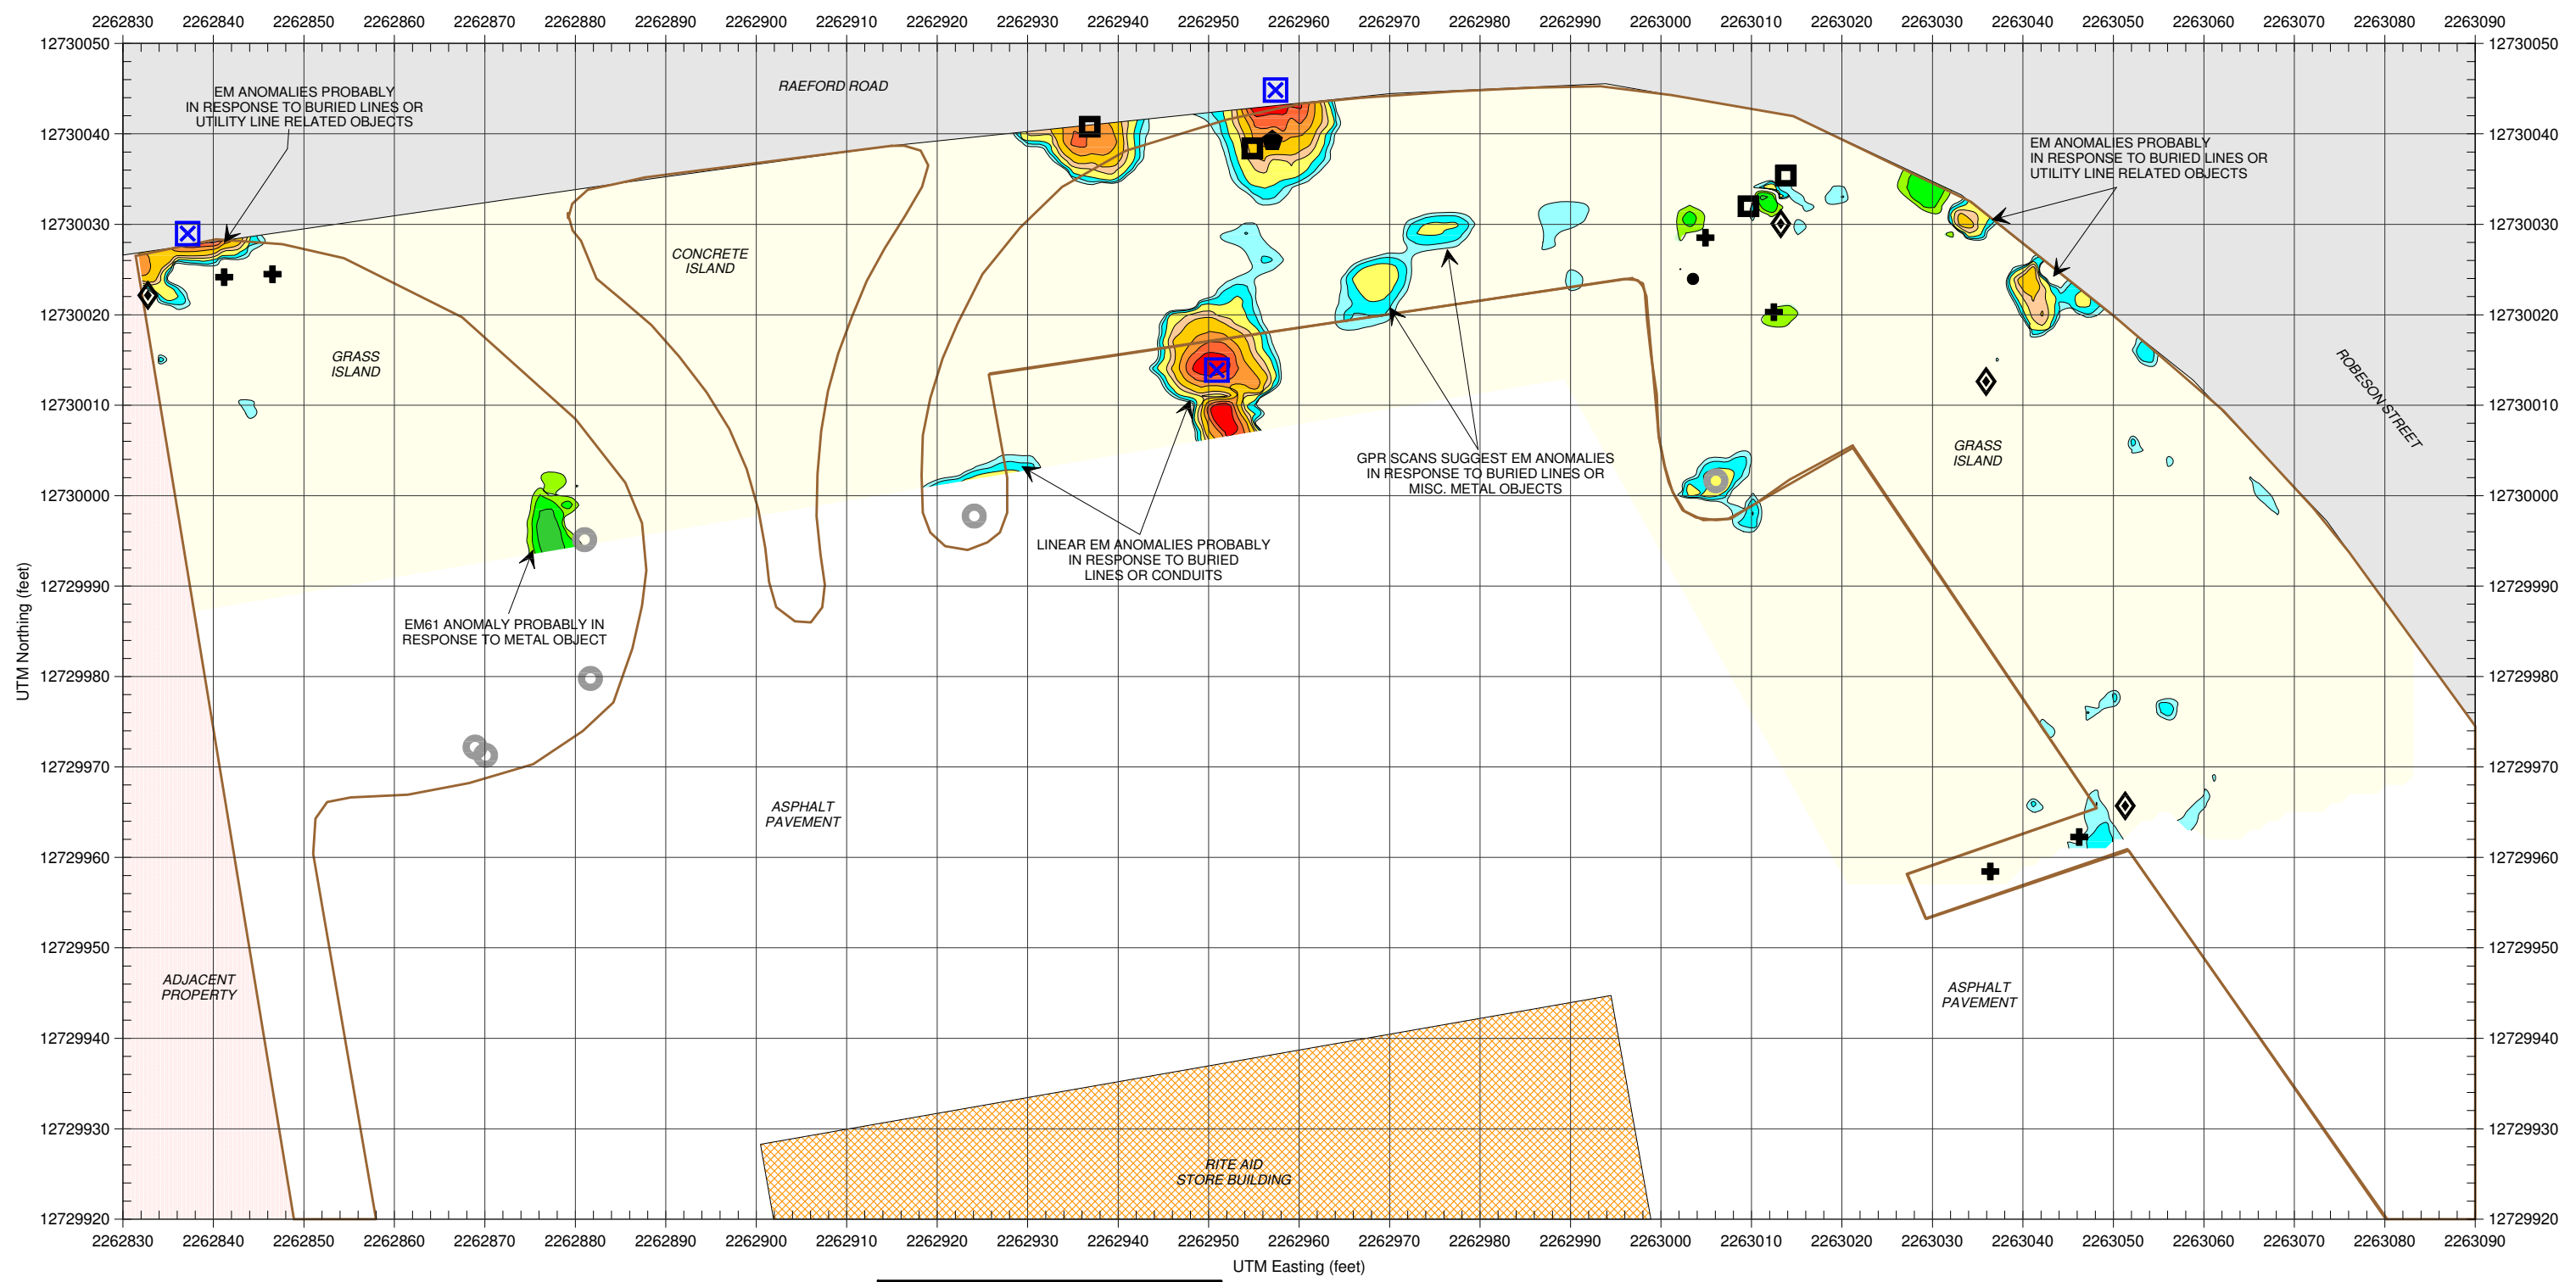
2262830 2262840 2262850 2262860 2262870 2262880 2262890 2262900 2262910 2262920 2262930 2262940 2262950 2262960 2262970 2262980 2262990 2263000 2263010 2263020 2263030 2263040 2263050 2263060 2263070 2263080 2263090

12730050
12730040
12730030
12730020
12730010
12730000
12729990
12729980
12729970
12729960
12729950
12729940
12729930
12729920

UTM Northing (feet)

RAEFORD ROAD

EM ANOMALIES PROBABLY IN RESPONSE TO BURIED LINES OR UTILITY LINE RELATED OBJECTS

EM ANOMALIES PROBABLY IN RESPONSE TO BURIED LINES OR UTILITY LINE RELATED OBJECTS

CONCRETE ISLAND

GRASS ISLAND

ROBESON STREET

GRASS ISLAND

GPR SCANS SUGGEST EM ANOMALIES IN RESPONSE TO BURIED LINES OR MISC. METAL OBJECTS

LINEAR EM ANOMALIES PROBABLY IN RESPONSE TO BURIED LINES OR CONDUITS

EM61 ANOMALY PROBABLY IN RESPONSE TO METAL OBJECT

ASPHALT PAVEMENT

ASPHALT PAVEMENT

ADJACENT PROPERTY

RITE AID STORE BUILDING

2262830 2262840 2262850 2262860 2262870 2262880 2262890 2262900 2262910 2262920 2262930 2262940 2262950 2262960 2262970 2262980 2262990 2263000 2263010 2263020 2263030 2263040 2263050 2263060 2263070 2263080 2263090

UTM Easting (feet)